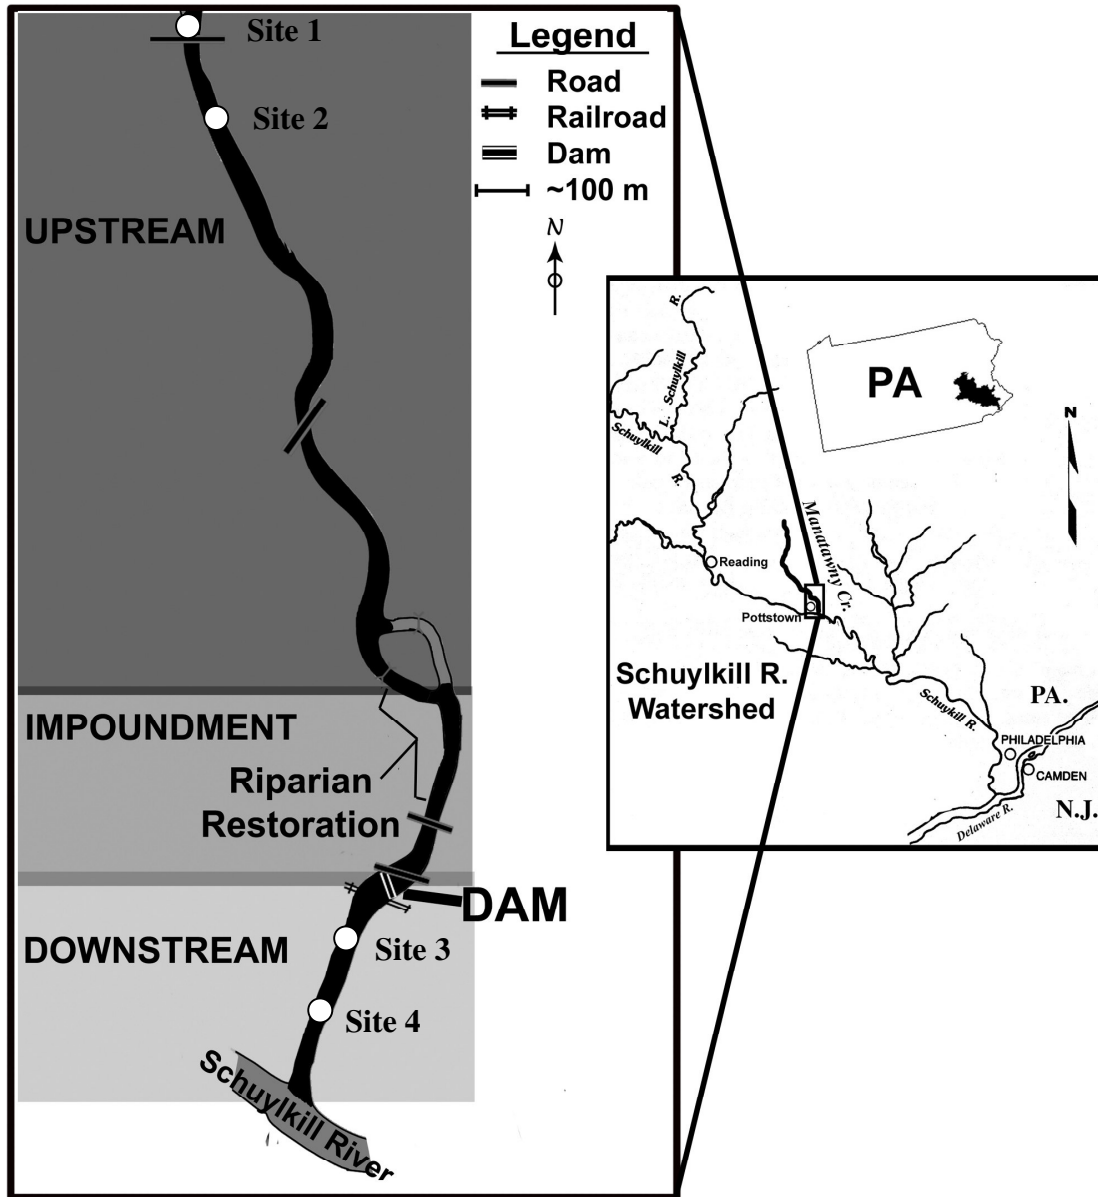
Site 1
Site 2
Legend
Road
Railroad
Dam
~100 m
N
UPSTREAM
IMPOUNDMENT
Riparian Restoration
DAM
DOWNSTREAM
Site 3
Site 4
Schuylkill River

R.
L. Schuylkill
Schuylkill
R.
PA
N
Manatawny Cr.
Reading
Pottstown
Schuylkill R. Watershed
Schuylkill R.
PA.
PHILADELPHIA
CAMDEN
N.J.
Delaware R.